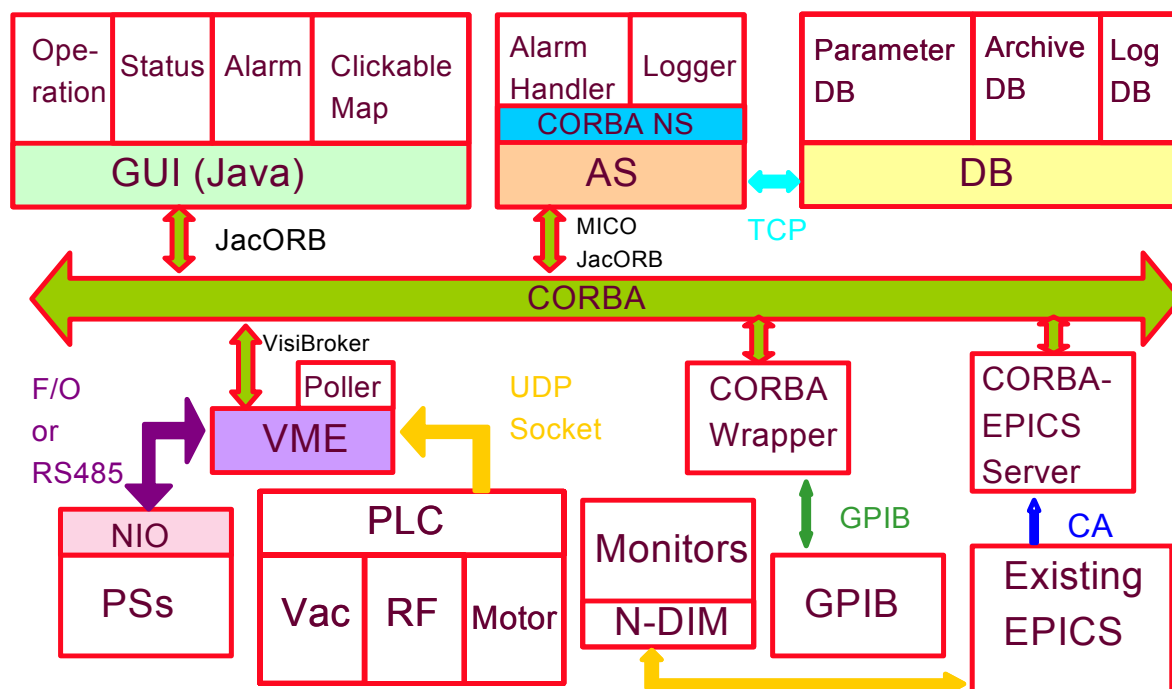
Operation
Status
Alarm
Clickable Map
GUI (Java)

Alarm Handler
Logger
CORBA NS
AS

Parameter DB
Archive DB
Log DB
DB

JacORB
MICO
JacORB
TCP

CORBA

VisiBroker
Poller
F/O or RS485
VME
UDP Socket

CORBA Wrapper
CORBA-EPICS Server

NIO
PSs

PLC
Vac
RF
Motor

Monitors
N-DIM

GPIB
GPIB

CA
Existing EPICS